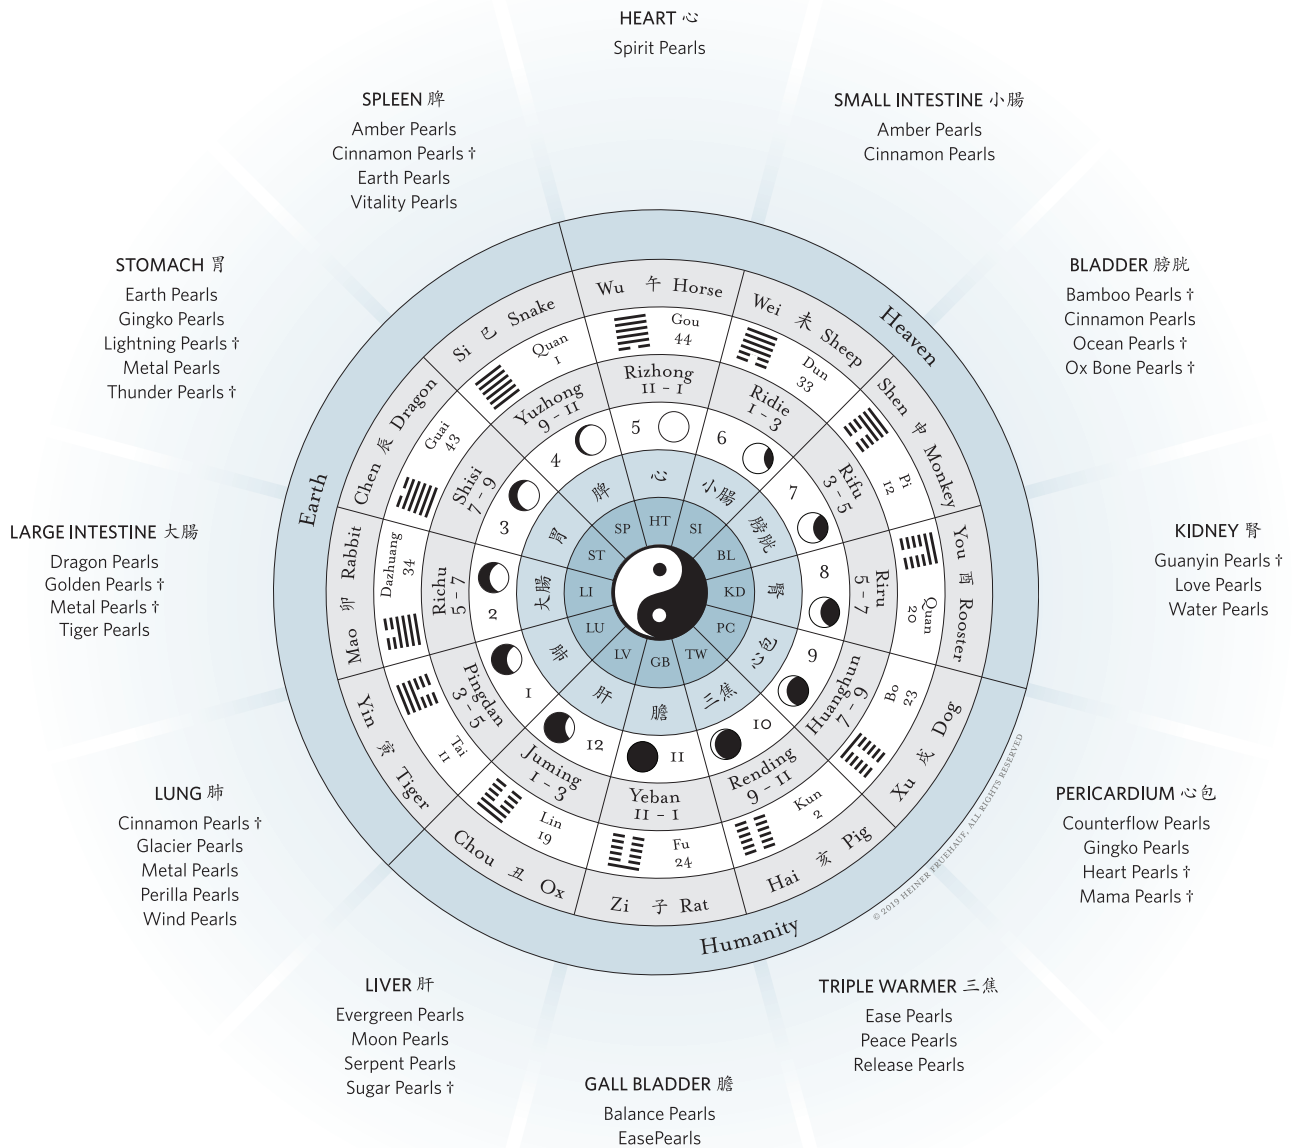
HEART 心
Spirit Pearls

SPLEEN 脾
Amber Pearls
Cinnamon Pearls †
Earth Pearls
Vitality Pearls

SMALL INTESTINE 小腸
Amber Pearls
Cinnamon Pearls

STOMACH 胃
Earth Pearls
Gingko Pearls
Lightning Pearls †
Metal Pearls
Thunder Pearls †

BLADDER 膀胱
Bamboo Pearls †
Cinnamon Pearls
Ocean Pearls †
Ox Bone Pearls †

LARGE INTESTINE 大腸
Dragon Pearls
Golden Pearls †
Metal Pearls †
Tiger Pearls

KIDNEY 腎
Guanyin Pearls †
Love Pearls
Water Pearls

LUNG 肺
Cinnamon Pearls †
Glacier Pearls
Metal Pearls
Perilla Pearls
Wind Pearls

PERICARDIUM 心包
Counterflow Pearls
Gingko Pearls
Heart Pearls †
Mama Pearls †

LIVER 肝
Evergreen Pearls
Moon Pearls
Serpent Pearls
Sugar Pearls †

TRIPLE WARMER 三焦
Ease Pearls
Peace Pearls
Release Pearls

GALL BLADDER 膽
Balance Pearls
EasePearls

Heaven
Earth
Humanity

Wu 午 Horse
Wei 未 Sheep
Shen 申 Monkey
You 酉 Rooster
Xu 戌 Dog
Hai 亥 Pig
Zi 子 Rat
Chou 丑 Ox
Yin 寅 Tiger
Mao 卯 Rabbit
Chen 辰 Dragon
Si 巳 Snake

Gou 44
Dun 33
Pi 12
Quan 20
Bo 23
Kun 2
Fu 24
Lin 19
Tai 11
Dazhuang 34
Guai 43
Quan 1

Rizhong 11 - 1
Ridie 1 - 3
Rifu 3 - 5
Riru 5 - 7
Huanghun 7 - 9
Rending 9 - 11
Yeban 11 - 1
Juming 1 - 3
Pingdan 3 - 5
Richu 5 - 7
Shisi 7 - 9
Yuzhong 9 - 11

5 6 7 8 9 10 11 12 1 2 3 4

心 小腸 膀胱 腎 心包 三焦 膽 肝 肺 大腸 胃 脾

HT SI BL KD PC TW GB LV LU LI ST SP

© 2019 HEINER FRUEHAUF, ALL RIGHTS RESERVED